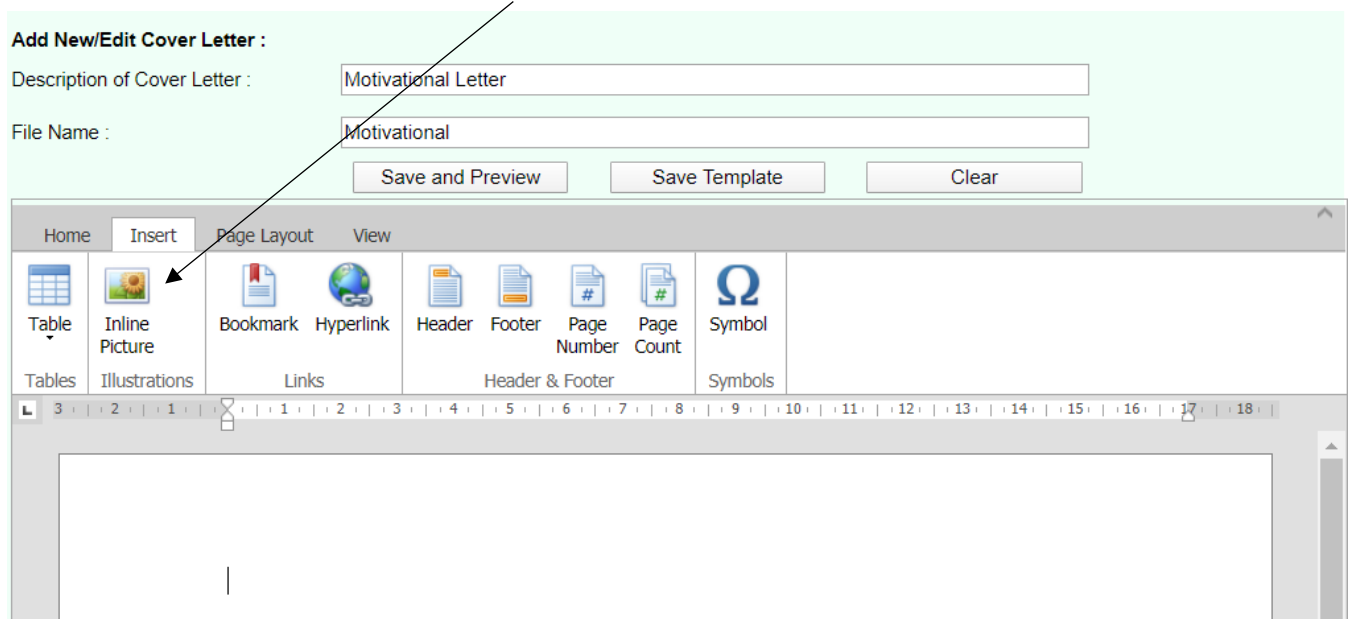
Add New/Edit Cover Letter :

Description of Cover Letter : Motivational Letter

File Name : Motivational

Save and Preview | Save Template | Clear

Home | Insert | Page Layout | View

Table | Inline Picture | Bookmark | Hyperlink | Header | Footer | Page Number | Page Count | Symbol

Tables | Illustrations | Links | Header & Footer | Symbols

3 · 2 · 1 · 1 · 2 · 3 · 4 · 5 · 6 · 7 · 8 · 9 · 10 · 11 · 12 · 13 · 14 · 15 · 16 · 17 · 18